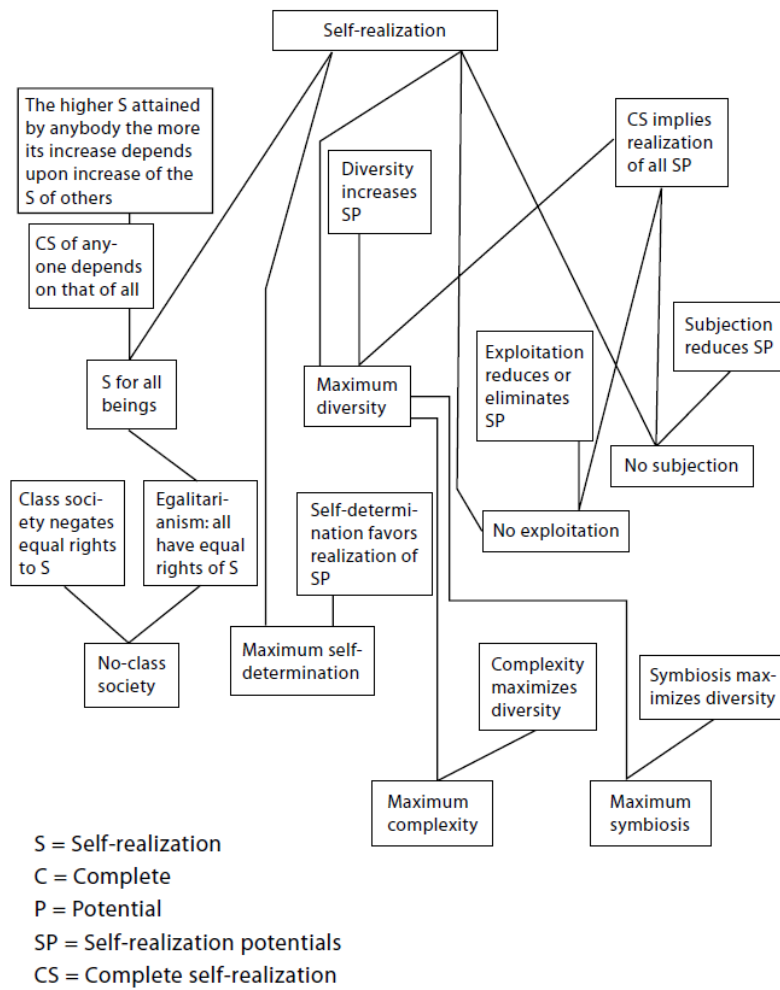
Self-realization

The higher S attained by anybody the more its increase depends upon increase of the S of others

CS of anyone depends on that of all

S for all beings

Class society negates equal rights to S

Egalitarianism: all have equal rights of S

No-class society

Diversity increases SP

Maximum diversity

Self-determination favors realization of SP

Maximum self-determination

CS implies realization of all SP

Exploitation reduces or eliminates SP

Subjection reduces SP

No subjection

No exploitation

Complexity maximizes diversity

Symbiosis maximizes diversity

Maximum complexity

Maximum symbiosis

S = Self-realization
C = Complete
P = Potential
SP = Self-realization potentials
CS = Complete self-realization